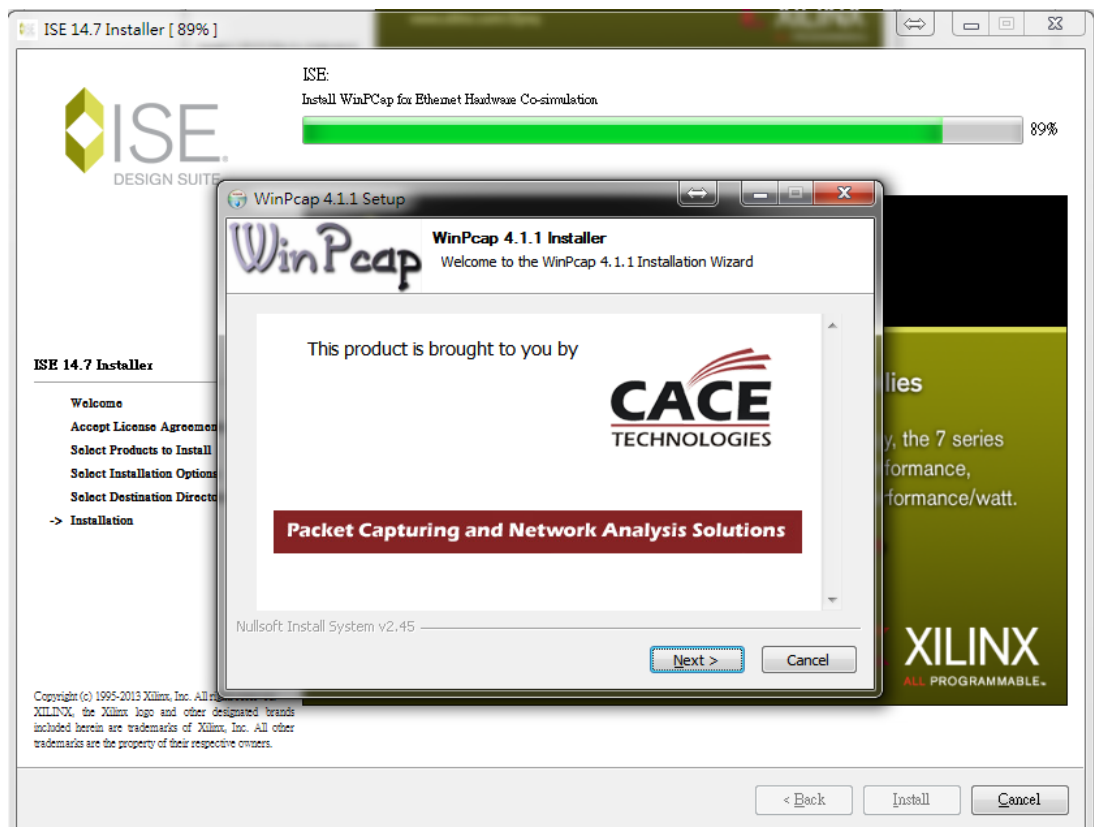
ISE 14.7 Installer [ 89% ]

ISE DESIGN SUITE

ISE:
Install WinPCap for Ethernet Hardware Co-simulation
89%

ISE 14.7 Installer

Welcome
Accept License Agreemen
Select Products to Install
Select Installation Option
Select Destination Directo
-> Installation

Copyright (c) 1995-2013 Xilinx, Inc. All r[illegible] XILINX, the Xilinx logo and other designated brands included herein are trademarks of Xilinx, Inc. All other trademarks are the property of their respective owners.

lies
, the 7 series
formance,
formance/watt.

XILINX
ALL PROGRAMMABLE.

WinPcap 4.1.1 Setup

WinPcap
WinPcap 4.1.1 Installer
Welcome to the WinPcap 4.1.1 Installation Wizard

This product is brought to you by
CACE TECHNOLOGIES
Packet Capturing and Network Analysis Solutions

Nullsoft Install System v2.45

Next >
Cancel

< Back
Install
Cancel